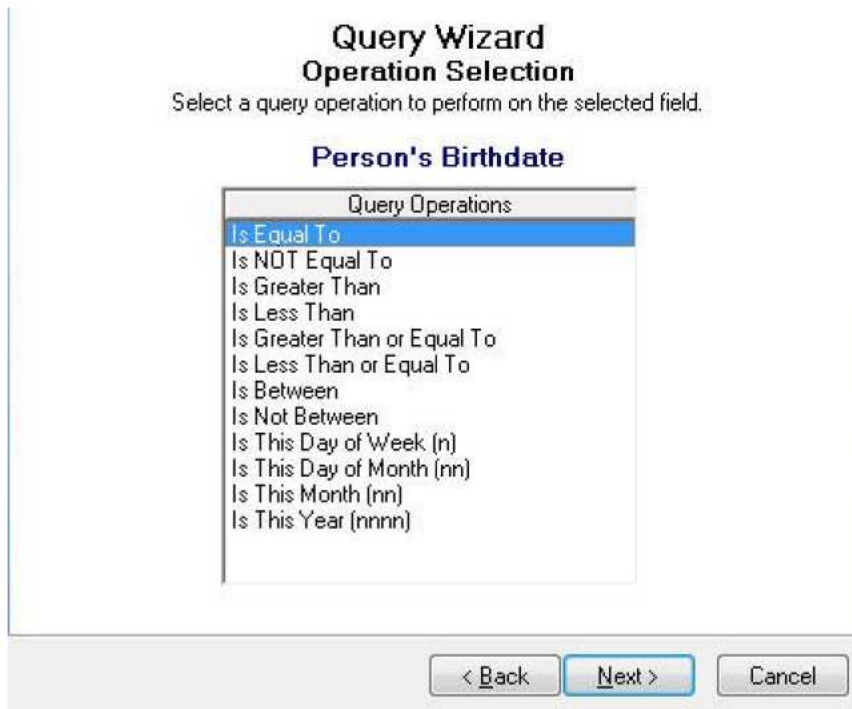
Query Wizard
Operation Selection
Select a query operation to perform on the selected field.

Person's Birthdate

| Query Operations |
|---|
| Is Equal To |
| Is NOT Equal To |
| Is Greater Than |
| Is Less Than |
| Is Greater Than or Equal To |
| Is Less Than or Equal To |
| Is Between |
| Is Not Between |
| Is This Day of Week (n) |
| Is This Day of Month (nn) |
| Is This Month (nn) |
| Is This Year (nnnn) |

< Back
Next >
Cancel